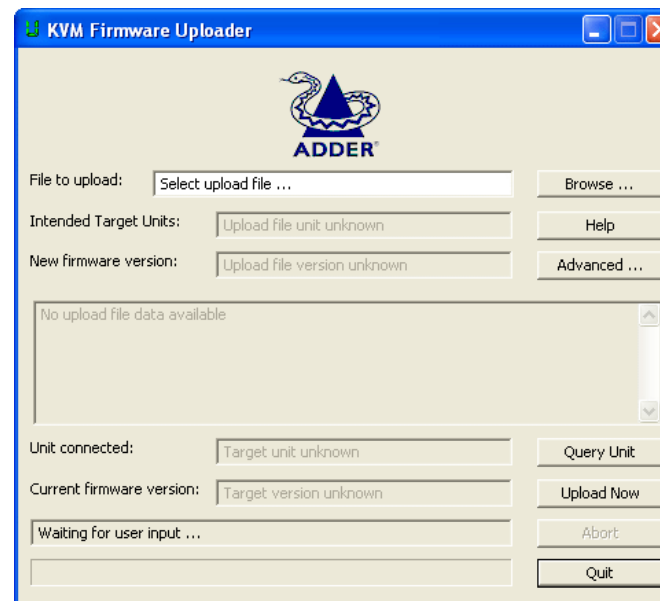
KVM Firmware Uploader

ADDER®

File to upload: Select upload file ... Browse ...

Intended Target Units: Upload file unit unknown Help

New firmware version: Upload file version unknown Advanced ...

No upload file data available

Unit connected: Target unit unknown Query Unit

Current firmware version: Target version unknown Upload Now

Waiting for user input ... Abort

Quit